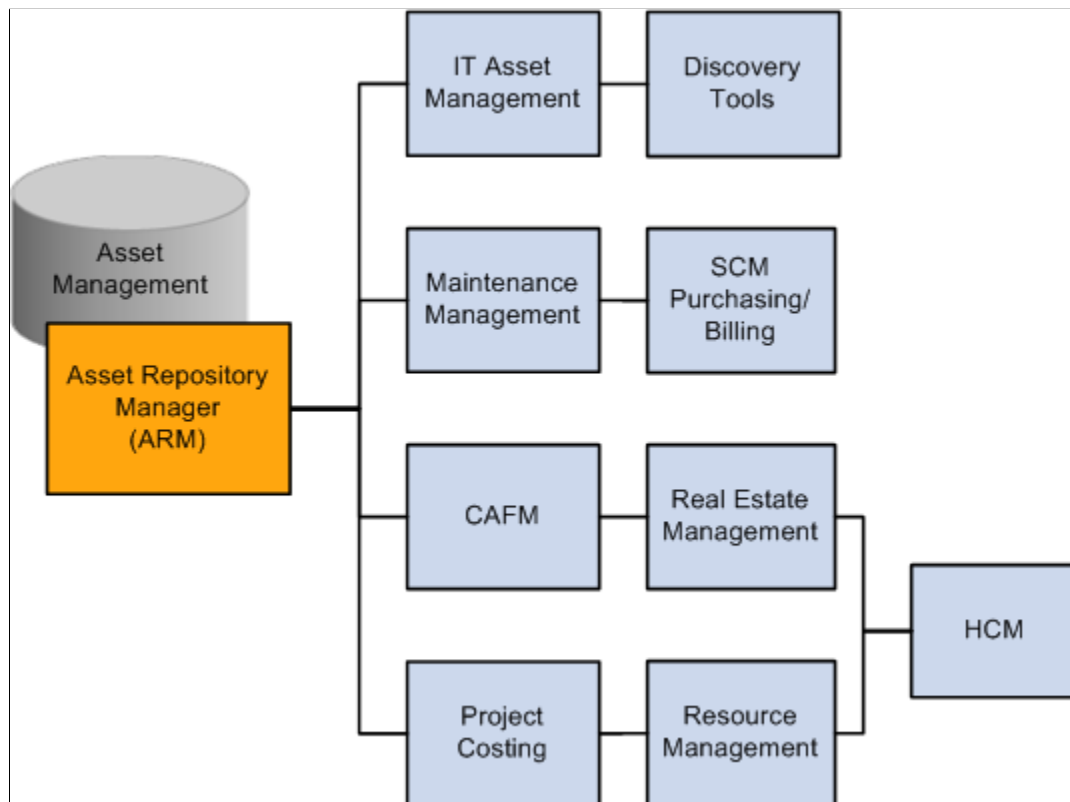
Asset Management

Asset Repository Manager (ARM)

IT Asset Management

Discovery Tools

Maintenance Management

SCM Purchasing/ Billing

CAFM

Real Estate Management

HCM

Project Costing

Resource Management